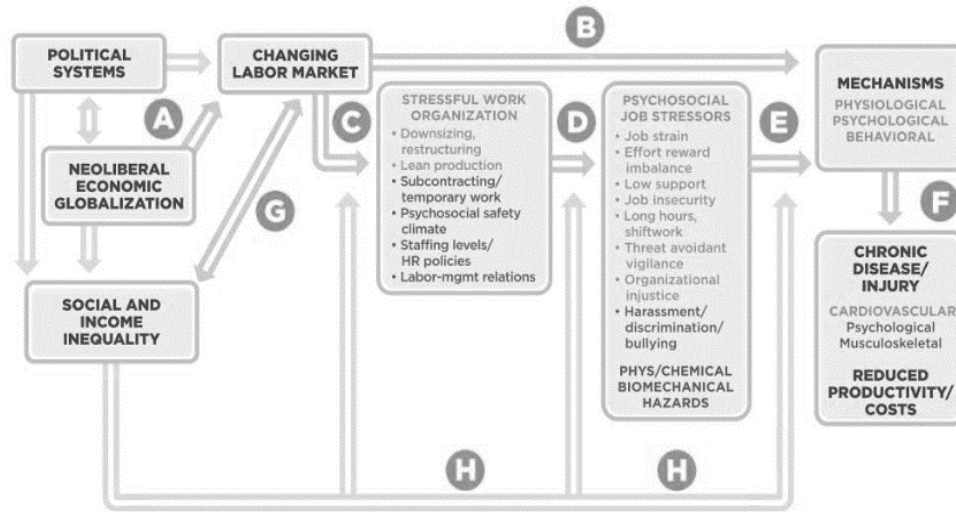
POLITICAL SYSTEMS

CHANGING LABOR MARKET

B

A

NEOLIBERAL ECONOMIC GLOBALIZATION

G

SOCIAL AND INCOME INEQUALITY

C

STRESSFUL WORK ORGANIZATION
• Downsizing, restructuring
• Lean production
• Subcontracting/ temporary work
• Psychosocial safety climate
• Staffing levels/ HR policies
• Labor-mgmt relations

D

PSYCHOSOCIAL JOB STRESSORS
• Job strain
• Effort reward imbalance
• Low support
• Job insecurity
• Long hours, shiftwork
• Threat avoidant vigilance
• Organizational injustice
• Harassment/ discrimination/ bullying

PHYS/CHEMICAL BIOMECHANICAL HAZARDS

E

MECHANISMS
PHYSIOLOGICAL
PSYCHOLOGICAL
BEHAVIORAL

F

CHRONIC DISEASE/ INJURY
CARDIOVASCULAR
Psychological
Musculoskeletal

REDUCED PRODUCTIVITY/ COSTS

H

H